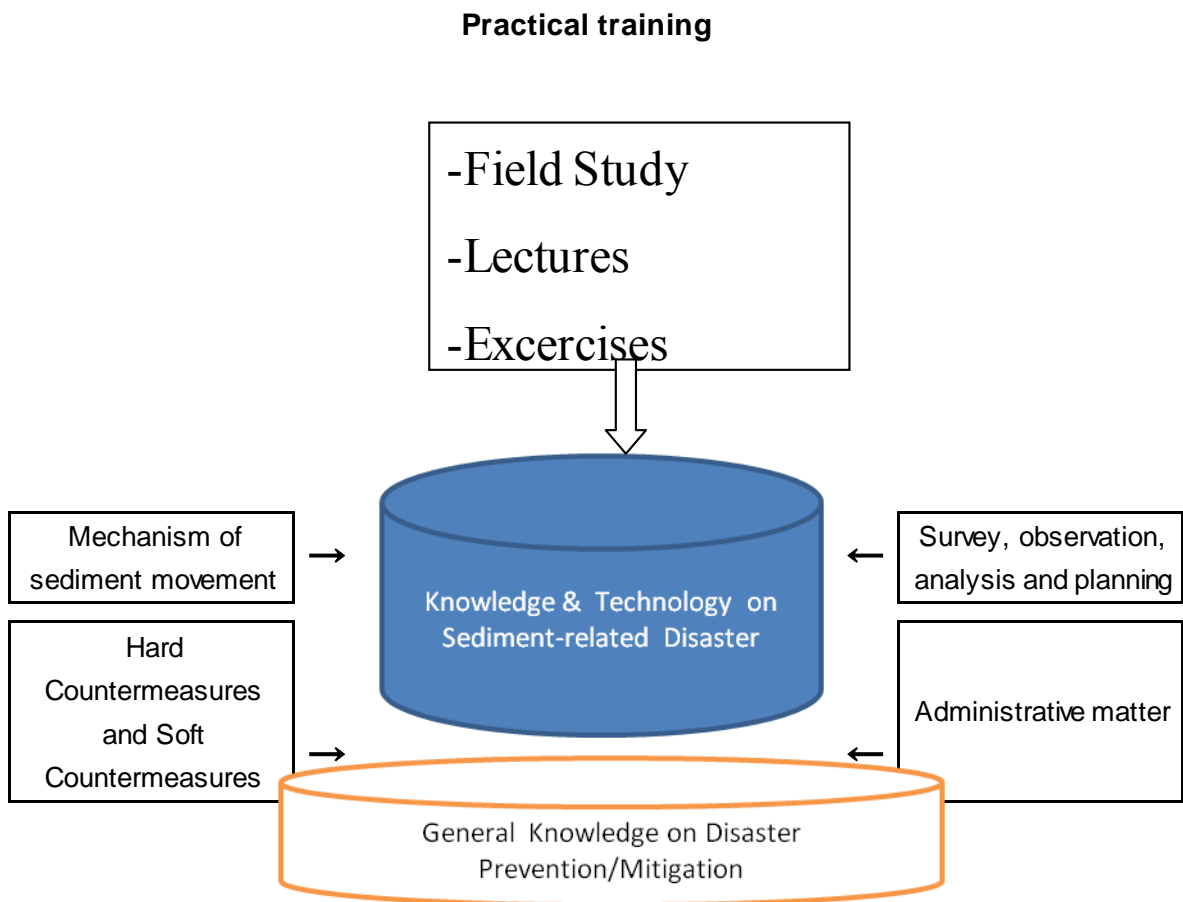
Practical training

-Field Study
-Lectures
-Excercises

Mechanism of sediment movement

Survey, observation, analysis and planning

Knowledge & Technology on Sediment-related Disaster

Hard Countermeasures and Soft Countermeasures

Administrative matter

General Knowledge on Disaster Prevention/Mitigation